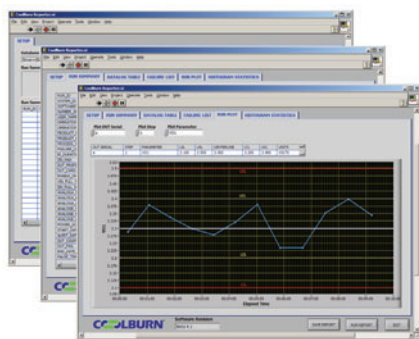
CoolBurn Reporter.vi
File Edit View Project Operate Tools Window Help
SETUP

CoolBurn Reporter.vi
File Edit View Project Operate Tools Window Help
SETUP
RUN SUMMARY
DATALOG TABLE
FAILURE LIST
RUN PLOT
HISTOGRAM STATISTICS

CoolBurn Reporter.vi
File Edit View Project Operate Tools Window Help
SETUP
RUN SUMMARY
DATALOG TABLE
FAILURE LIST
RUN PLOT
HISTOGRAM STATISTICS
Plot DUT Serial
Plot Step
Plot Parameter
Elapsed Time
COOLBURN
COOLBURN
Software Version
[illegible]
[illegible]
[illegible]
EXIT